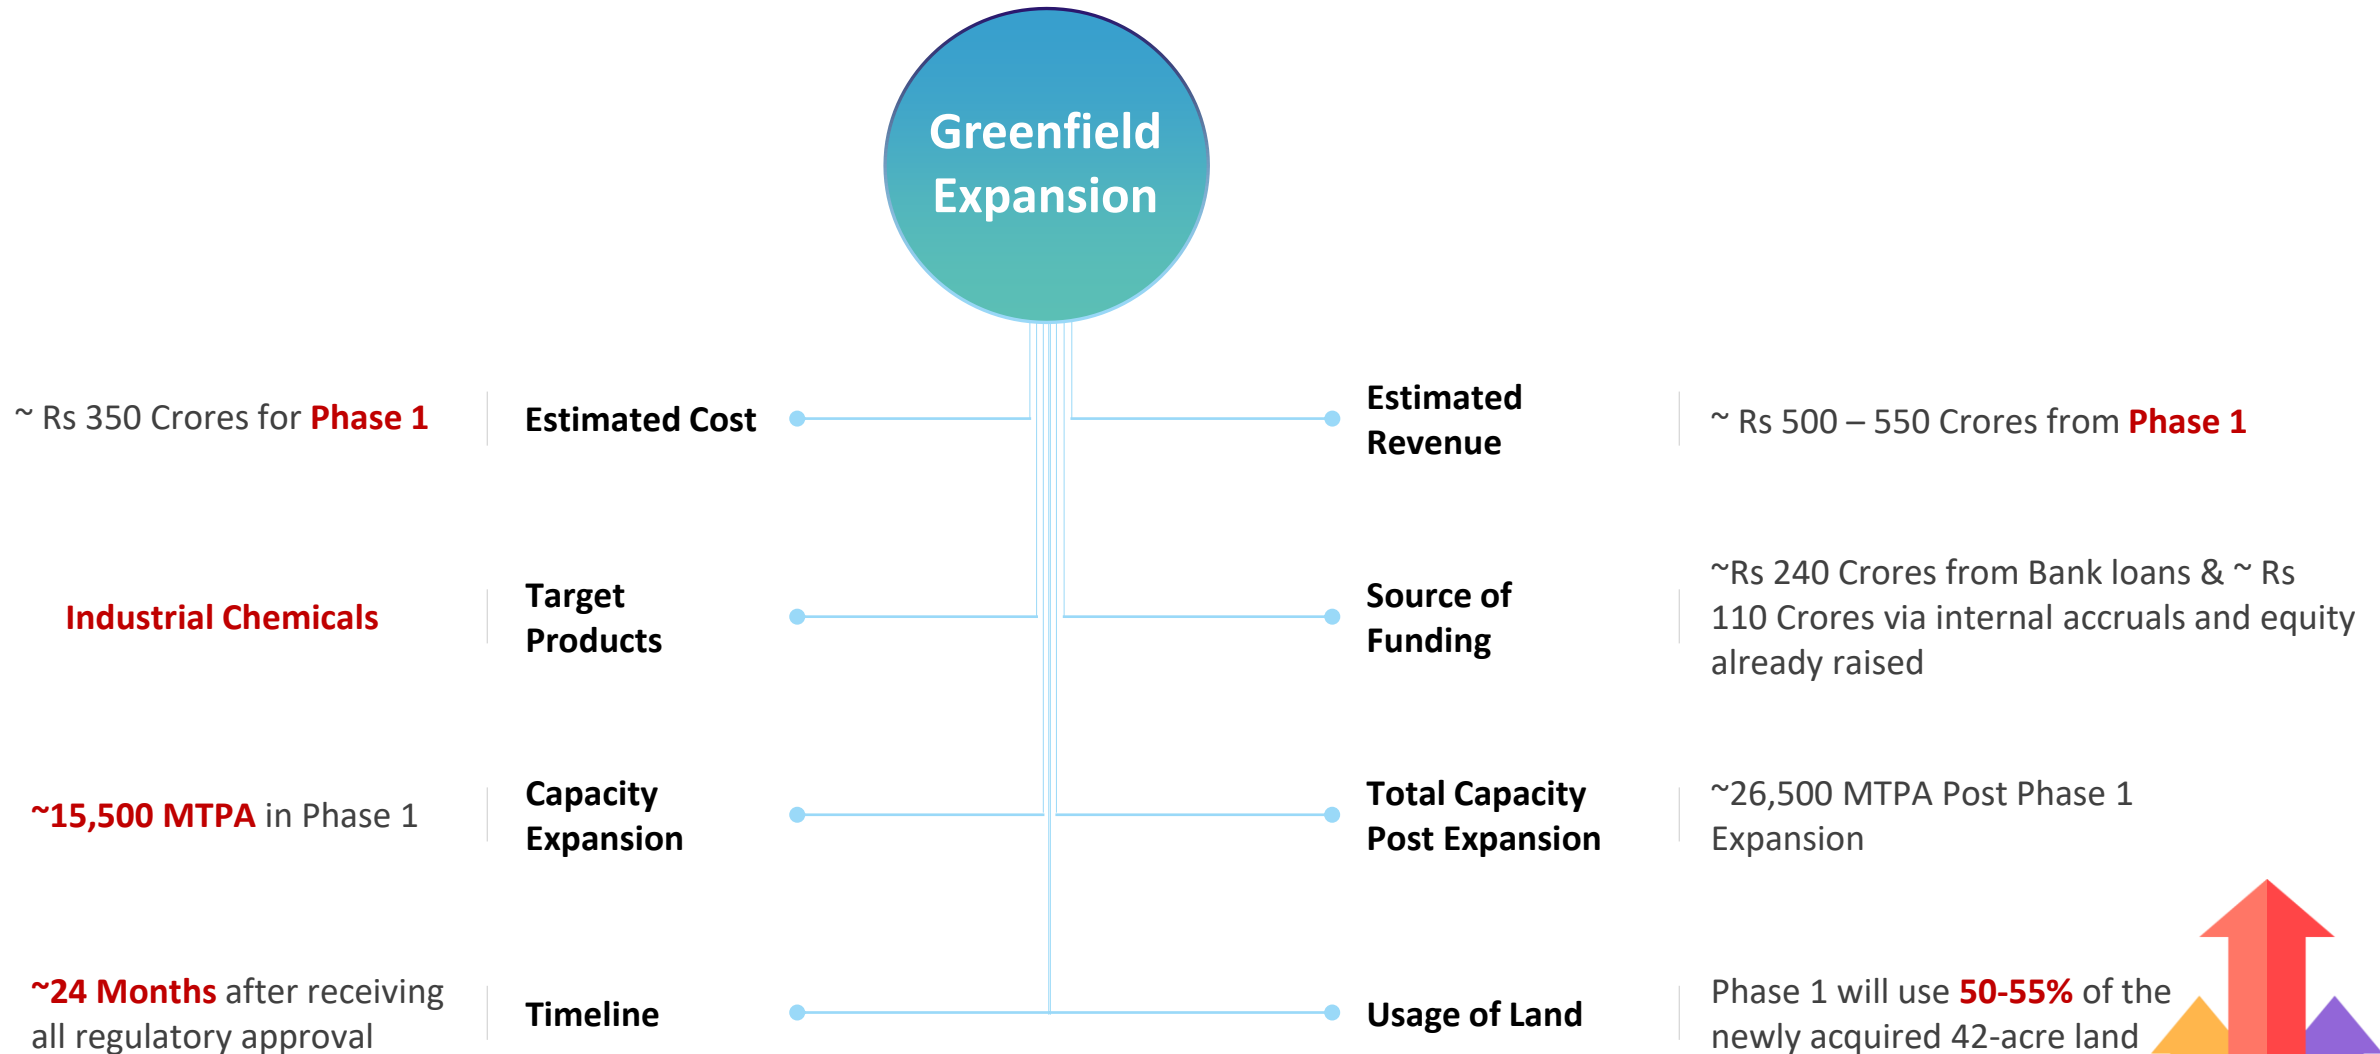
Greenfield Expansion

~ Rs 350 Crores for Phase 1

Estimated Cost

Estimated Revenue

~ Rs 500 – 550 Crores from Phase 1

Industrial Chemicals

Target Products

Source of Funding

~Rs 240 Crores from Bank loans & ~ Rs 110 Crores via internal accruals and equity already raised

~15,500 MTPA in Phase 1

Capacity Expansion

Total Capacity Post Expansion

~26,500 MTPA Post Phase 1 Expansion

~24 Months after receiving all regulatory approval

Timeline

Usage of Land

Phase 1 will use 50-55% of the newly acquired 42-acre land